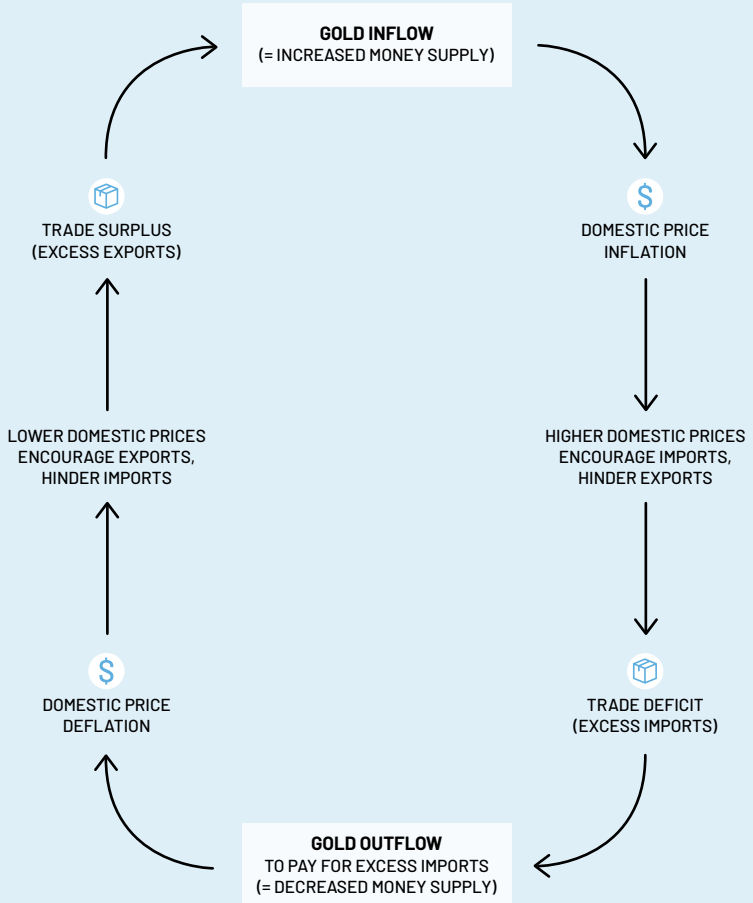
GOLD INFLOW
(= INCREASED MONEY SUPPLY)

$
DOMESTIC PRICE INFLATION

HIGHER DOMESTIC PRICES ENCOURAGE IMPORTS, HINDER EXPORTS

TRADE DEFICIT (EXCESS IMPORTS)

GOLD OUTFLOW
TO PAY FOR EXCESS IMPORTS
(= DECREASED MONEY SUPPLY)

$
DOMESTIC PRICE DEFLATION

LOWER DOMESTIC PRICES ENCOURAGE EXPORTS, HINDER IMPORTS

TRADE SURPLUS (EXCESS EXPORTS)